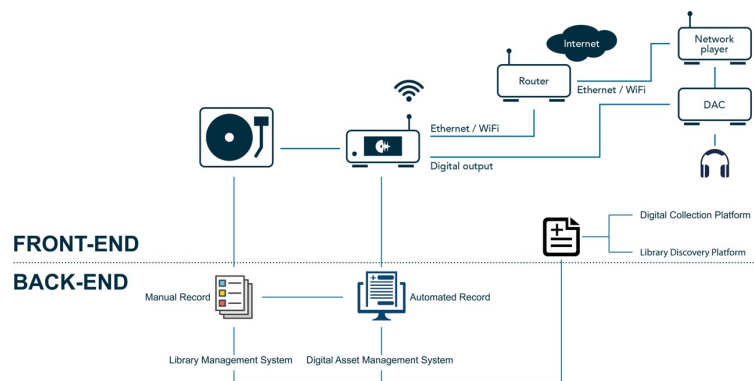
Internet

Network player

Router

Ethernet / WiFi

DAC

Ethernet / WiFi

Digital output

FRONT-END

Digital Collection Platform

Library Discovery Platform

BACK-END

Manual Record

Automated Record

Library Management System

Digital Asset Management System